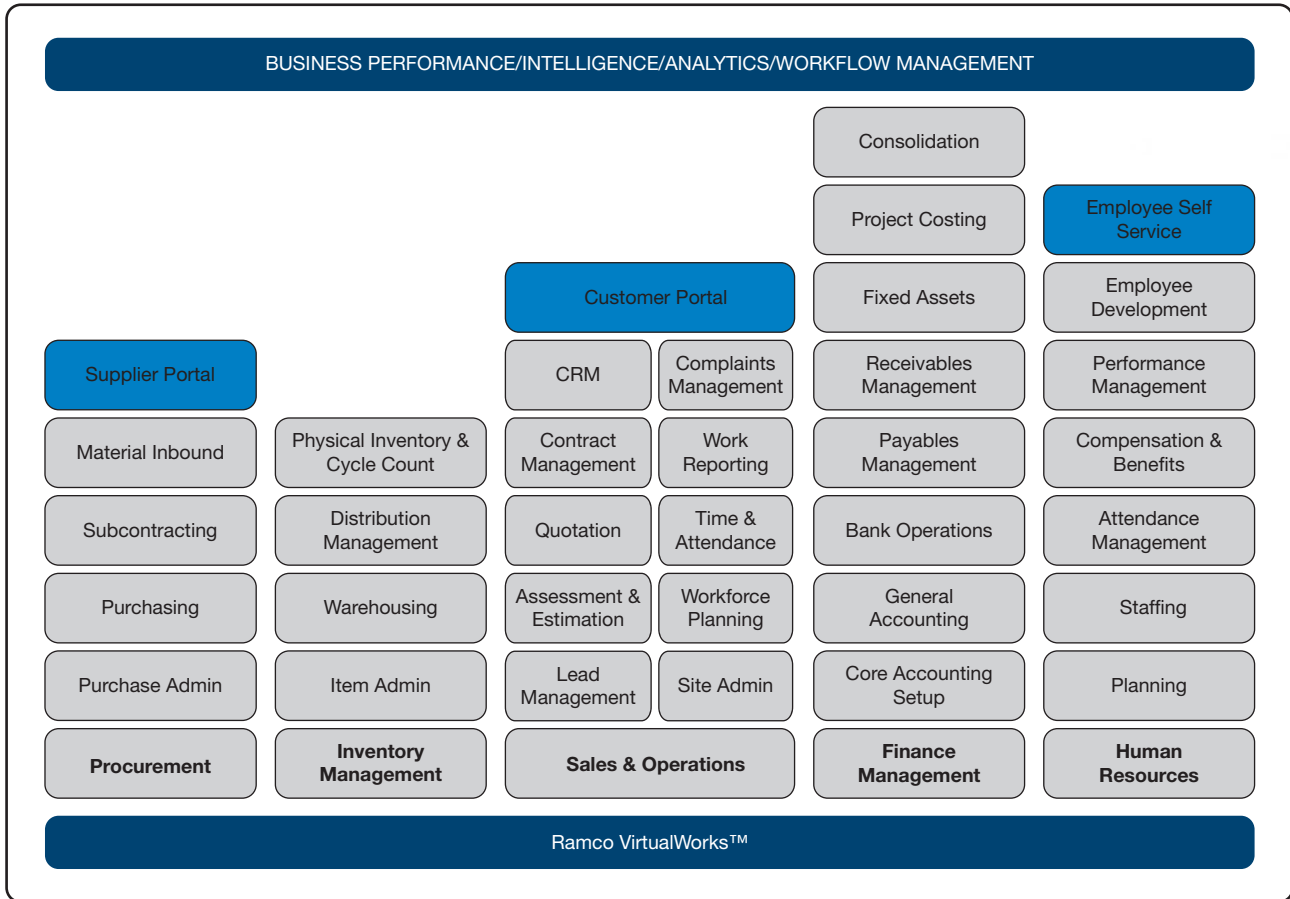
BUSINESS PERFORMANCE/INTELLIGENCE/ANALYTICS/WORKFLOW MANAGEMENT

Supplier Portal
Material Inbound
Subcontracting
Purchasing
Purchase Admin
Procurement

Physical Inventory & Cycle Count
Distribution Management
Warehousing
Item Admin
Inventory Management

Customer Portal
CRM
Complaints Management
Contract Management
Work Reporting
Quotation
Time & Attendance
Assessment & Estimation
Workforce Planning
Lead Management
Site Admin
Sales & Operations

Consolidation
Project Costing
Fixed Assets
Receivables Management
Payables Management
Bank Operations
General Accounting
Core Accounting Setup
Finance Management

Employee Self Service
Employee Development
Performance Management
Compensation & Benefits
Attendance Management
Staffing
Planning
Human Resources

Ramco VirtualWorks™